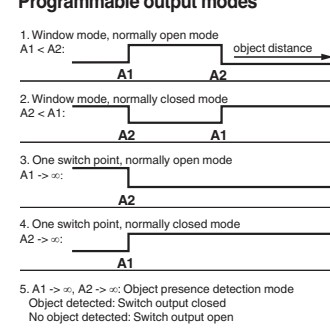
Programmable output modes

1. Window mode, normally open mode
A1 < A2:
object distance
A1
A2

2. Window mode, normally closed mode
A2 < A1:
A2
A1

3. One switch point, normally open mode
A1 -> ∞:
A2

4. One switch point, normally closed mode
A2 -> ∞:
A1

5. A1 -> ∞, A2 -> ∞: Object presence detection mode
Object detected: Switch output closed
No object detected: Switch output open